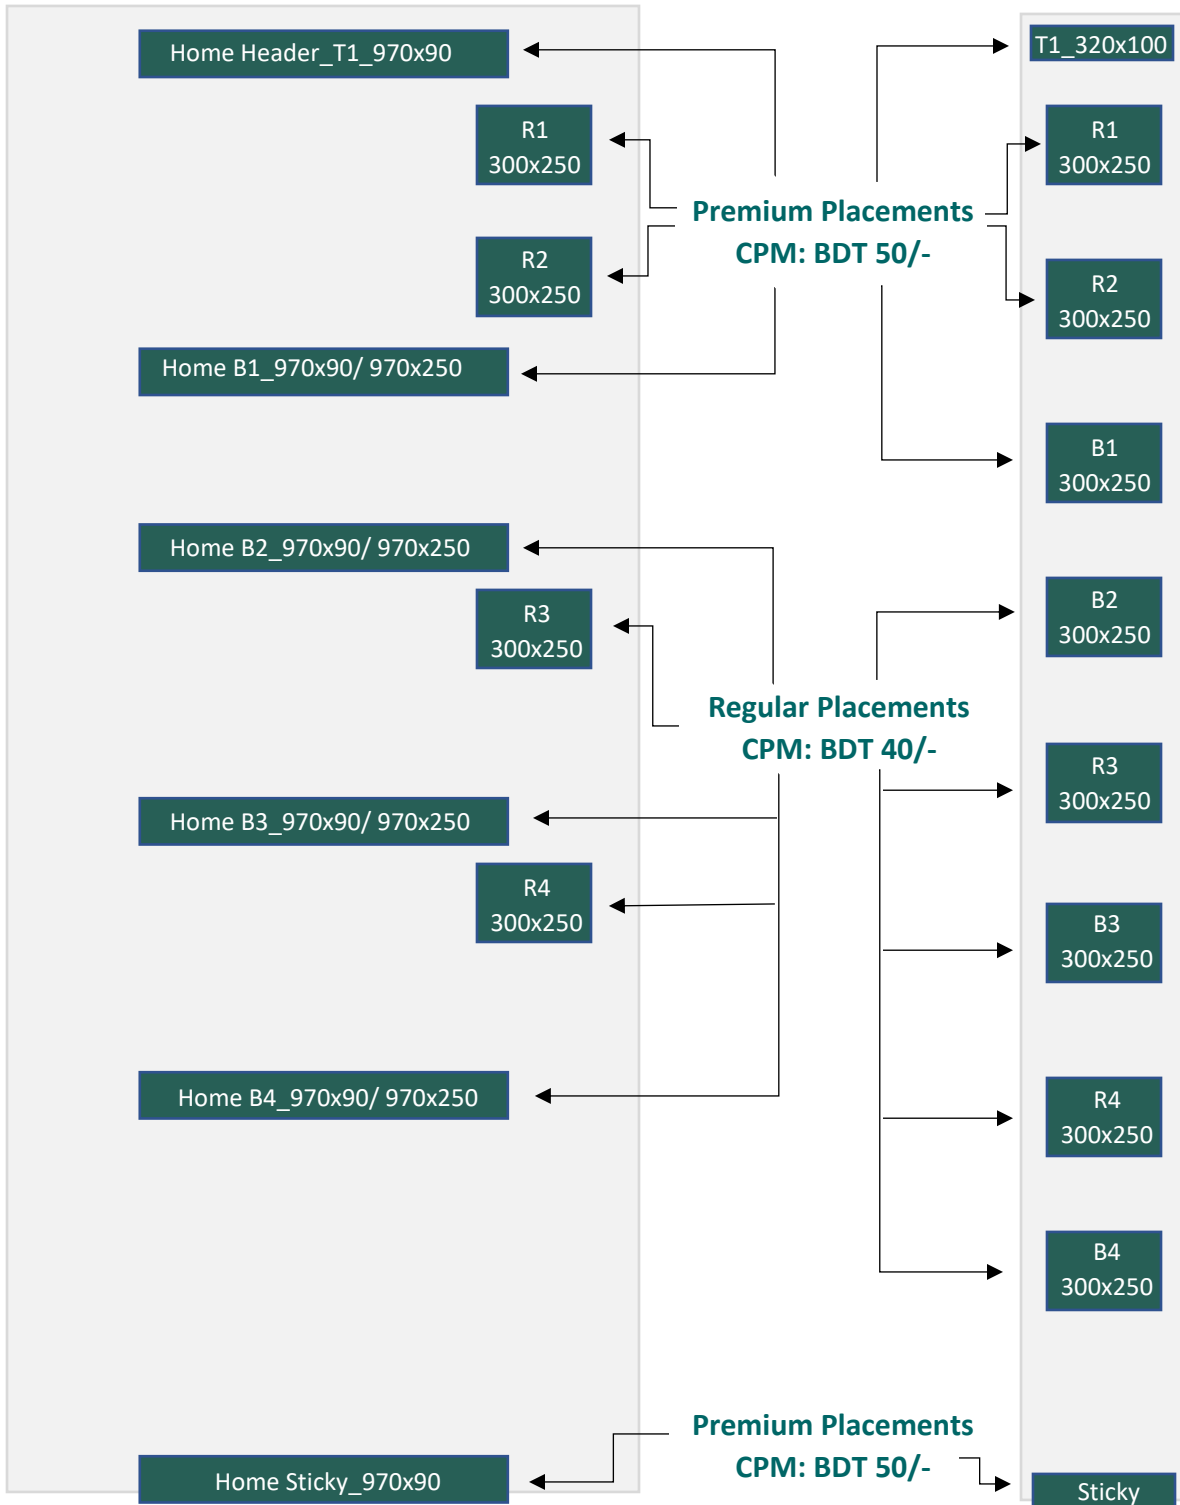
Home Header_T1_970x90

T1_320x100

R1
300x250

R1
300x250

Premium Placements
CPM: BDT 50/-

R2
300x250

R2
300x250

Home B1_970x90/ 970x250

B1
300x250

Home B2_970x90/ 970x250

B2
300x250

R3
300x250

Regular Placements
CPM: BDT 40/-

R3
300x250

Home B3_970x90/ 970x250

R4
300x250

B3
300x250

Home B4_970x90/ 970x250

R4
300x250

B4
300x250

Premium Placements
CPM: BDT 50/-

Home Sticky_970x90

Sticky